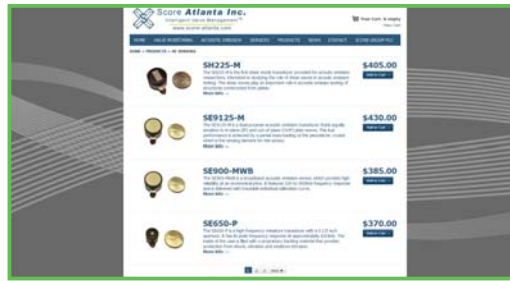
Score Atlanta Inc.
Intelligent Wave Management
www.score-atlanta.com

Your cart is empty

HOME VALUE POSITIONING ACOUSTIC EMISSION SERVICES PRODUCTS NEWS CONTACT SCORE GROUP PLC

HOME » PRODUCTS » AE SENSORS

SH225-M
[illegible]
More Info »
$405.00
Add to Cart

SE9125-M
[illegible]
More Info »
$430.00
Add to Cart

SE900-MWB
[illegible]
More Info »
$385.00
Add to Cart

SE650-P
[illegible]
More Info »
$370.00
Add to Cart

1 2 3 Next »